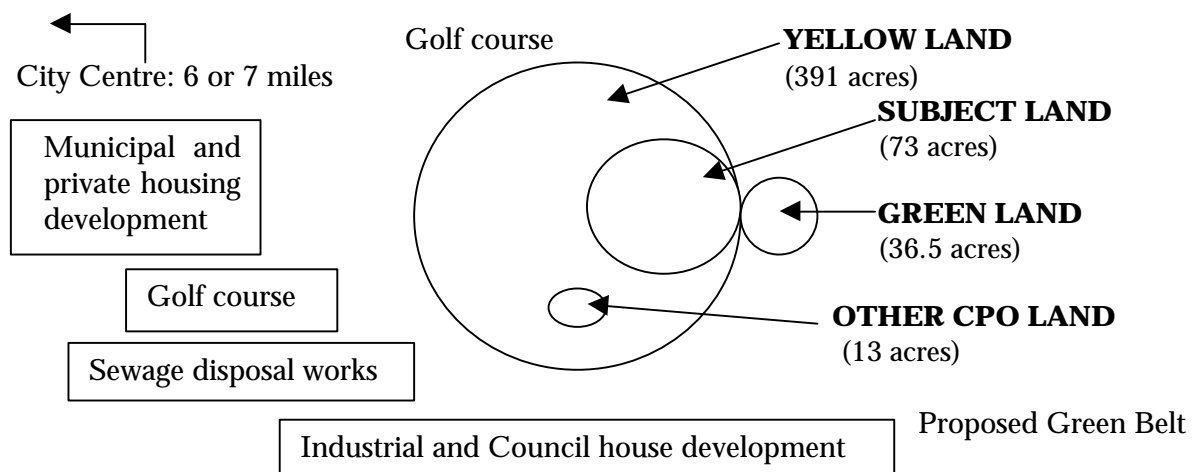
City Centre: 6 or 7 miles

Golf course

YELLOW LAND
(391 acres)

SUBJECT LAND
(73 acres)

Municipal and private housing development

GREEN LAND
(36.5 acres)

Golf course

OTHER CPO LAND
(13 acres)

Sewage disposal works

Proposed Green Belt

Industrial and Council house development